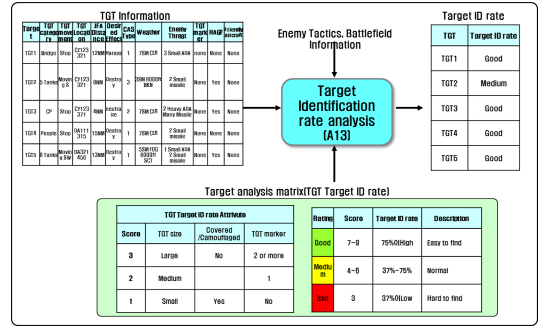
TGT Information

| Target | TGT category | TGT movement | TGT Location | IFA Distance | Desired Effect | CAS type | Weather | Enemy Threat | TGT marker | MAGP | Friendly aircraft |
|---|---|---|---|---|---|---|---|---|---|---|---|
| TGT1 | Bridge | Stop | CY123 371 | 12NM | Neutralize | 1 | 7SM CLR | 3 Small ADA | none | None | None |
| TGT2 | 5 Tanks | Moving S | CY123 371 | 8NM | Destroy | 3 | 5SM 6000ft BKN | 2 Small missile | None | Yes | None |
| TGT3 | CP | Stop | CY123 371 | 4NM | Neutralize | 2 | 7SM CLR | 2 Heavy ADA Many Missile | None | Yes | None |
| TGT4 | People | Stop | DA111 315 | 13NM | Destroy | 1 | 7SM CLR | 2 Small missile | None | None | None |
| TGT5 | 5 Tanks | Moving SW | DA321 456 | 13NM | Destroy | 1 | 5SM FOG 8000ft SCT | 1 Small ADA 2 Small missile | None | None | None |

Enemy Tactics, Battlefield Information

Target Identification rate analysis [A13]

Target ID rate

| TGT | Target ID rate |
|---|---|
| TGT1 | Good |
| TGT2 | Medium |
| TGT3 | Good |
| TGT4 | Good |
| TGT5 | Good |

Target analysis matrix(TGT Target ID rate)

| Score | TGT size | Covered /Camouflaged | TGT marker |
|---|---|---|---|
| 3 | Large | No | 2 or more |
| 2 | Medium | | 1 |
| 1 | Small | Yes | No |

TGT Target ID rate Attribute

| Rating | Score | Target ID rate | Description |
|---|---|---|---|
| Good | 7~9 | 75%0(High | Easy to find |
| Medium | 4~6 | 37%~75% | Normal |
| Bad | 3 | 37%0(Low | Hard to find |